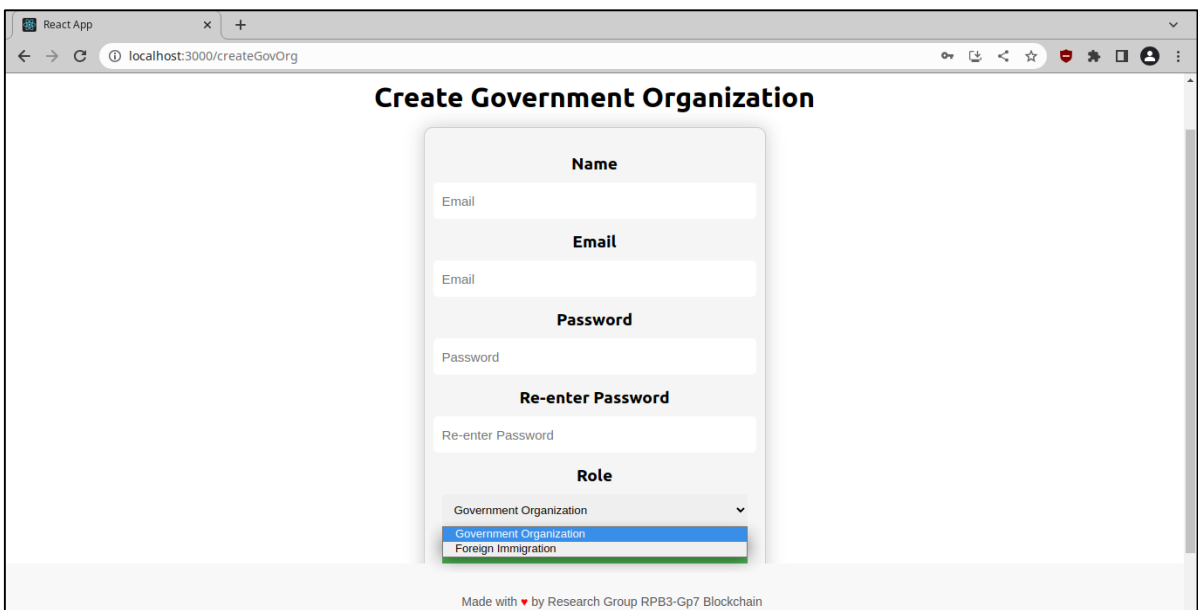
React App ×
+
localhost:3000/createGovOrg

Create Government Organization

Name
Email

Email
Email

Password
Password

Re-enter Password
Re-enter Password

Role
Government Organization
Government Organization
Foreign Immigration

Made with ♥ by Research Group RPB3-Gp7 Blockchain